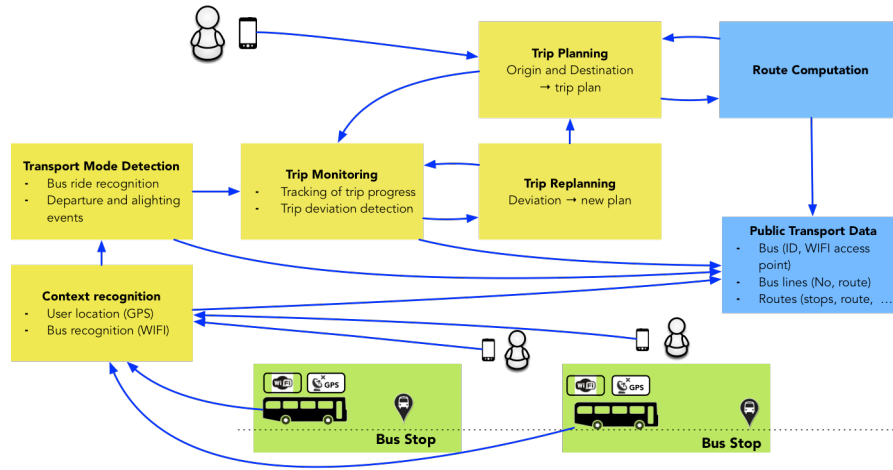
Trip Planning
Origin and Destination
→ trip plan

Route Computation

Transport Mode Detection
- Bus ride recognition
- Departure and alighting events

Trip Monitoring
- Tracking of trip progress
- Trip deviation detection

Trip Replanning
Deviation → new plan

Public Transport Data
- Bus (ID, WIFI access point)
- Bus lines (No, route)
- Routes (stops, route, …

Context recognition
- User location (GPS)
- Bus recognition (WIFI)

WiFi GPS
Bus Stop

WiFi GPS
Bus Stop